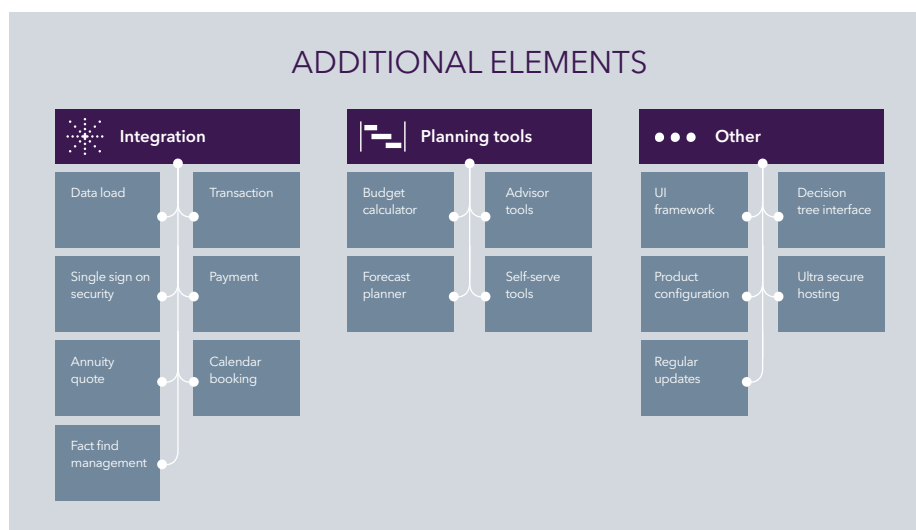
ADDITIONAL ELEMENTS

Integration

Data load

Transaction

Single sign on security

Payment

Annuity quote

Calendar booking

Fact find management

Planning tools

Budget calculator

Advisor tools

Forecast planner

Self-serve tools

Other

UI framework

Decision tree interface

Product configuration

Ultra secure hosting

Regular updates